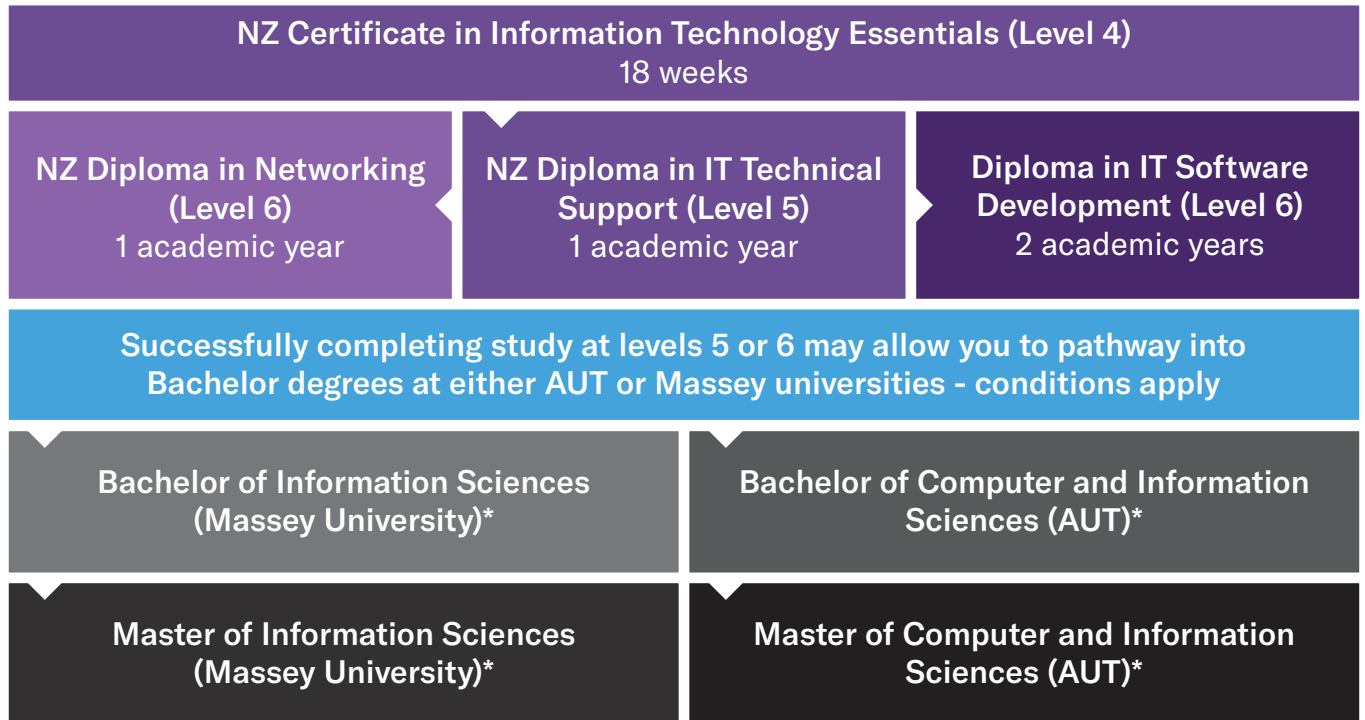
NZ Certificate in Information Technology Essentials (Level 4)
18 weeks

NZ Diploma in Networking (Level 6)
1 academic year

NZ Diploma in IT Technical Support (Level 5)
1 academic year

Diploma in IT Software Development (Level 6)
2 academic years

Successfully completing study at levels 5 or 6 may allow you to pathway into Bachelor degrees at either AUT or Massey universities - conditions apply

Bachelor of Information Sciences (Massey University)*

Bachelor of Computer and Information Sciences (AUT)*

Master of Information Sciences (Massey University)*

Master of Computer and Information Sciences (AUT)*